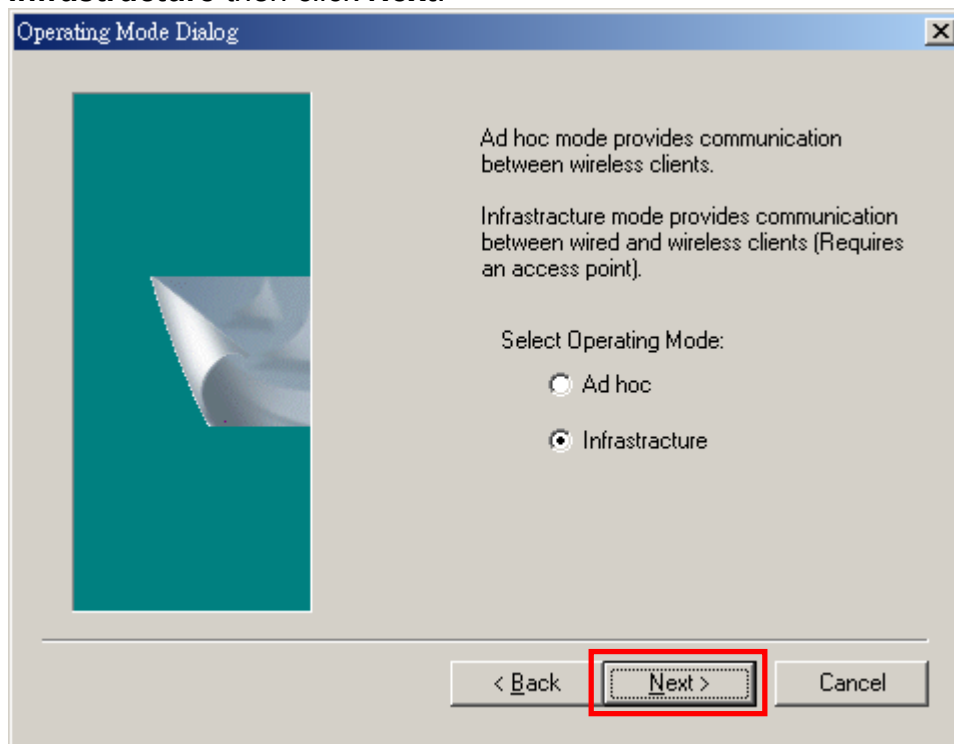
Infrastructure then click Next.

Operating Mode Dialog

Ad hoc mode provides communication between wireless clients.

Infrastructure mode provides communication between wired and wireless clients (Requires an access point).

Select Operating Mode:

Ad hoc

Infrastructure

< Back

Next >

Cancel